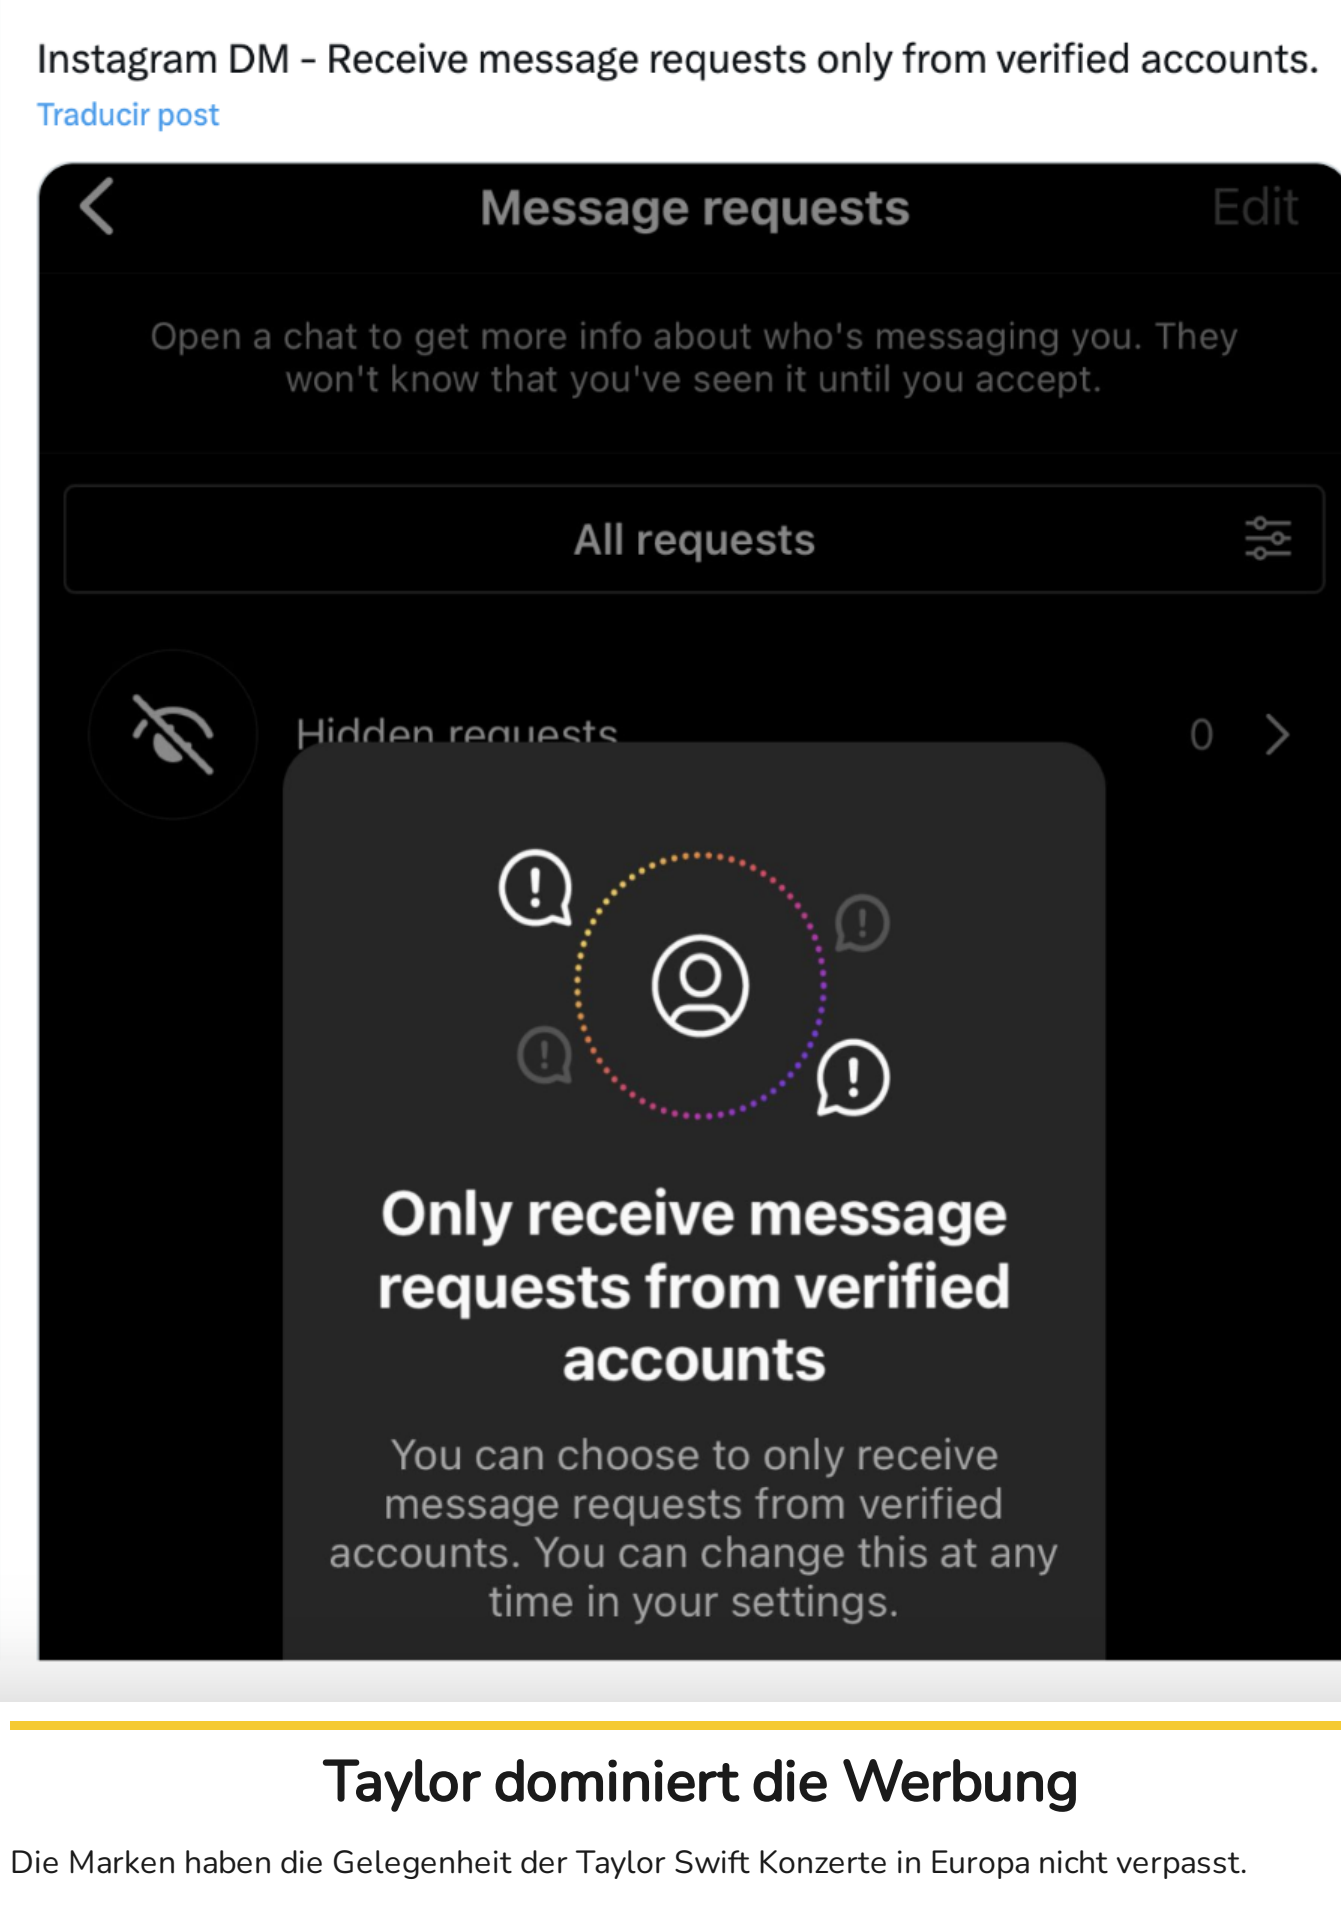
Instagram DM - Receive message requests only from verified accounts.
Traducir post

Message requests
Edit

Open a chat to get more info about who's messaging you. They won't know that you've seen it until you accept.

All requests

Hidden requests
0

Only receive message requests from verified accounts

You can choose to only receive message requests from verified accounts. You can change this at any time in your settings.

Taylor dominiert die Werbung

Die Marken haben die Gelegenheit der Taylor Swift Konzerte in Europa nicht verpasst.